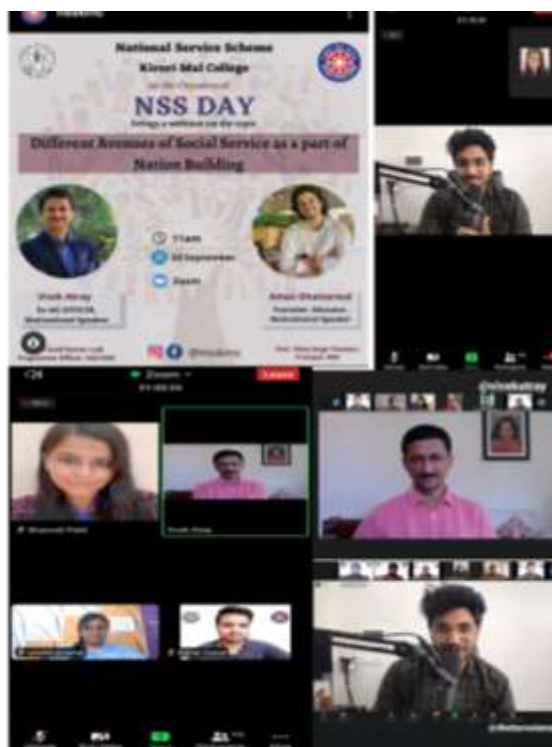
National Service Scheme

Kirori Mal College

NSS DAY

Different Avenues of Social Service as a part of Nation Building

11am

24 September

Zoom

Vivek Atray

Ex-IAS OFFICER, Motivational Speaker

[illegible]

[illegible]

Zoom

Leave

@vivekatray